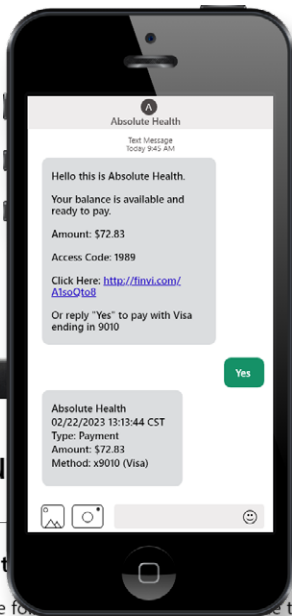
Absolute Health

Text Message
Today 9:45 AM

Hello this is Absolute Health.

Your balance is available and ready to pay.

Amount: $72.83

Access Code: 1989

Click Here: http://finvi.com/A1soQto8

Or reply "Yes" to pay with Visa ending in 9010

Yes

Absolute Health
02/22/2023 13:13:44 CST
Type: Payment
Amount: $72.83
Method: x9010 (Visa)